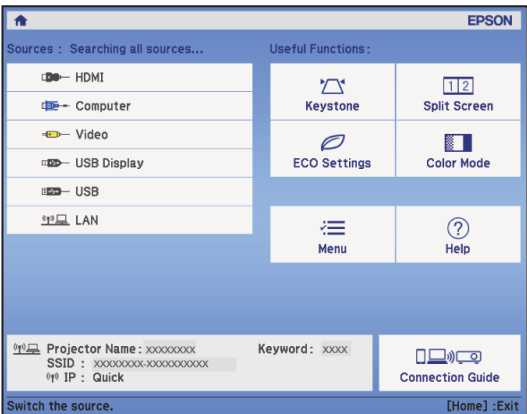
EPSON

Sources : Searching all sources...

HDMI

Computer

Video

USB Display

USB

LAN

Useful Functions :

Keystone

Split Screen

ECO Settings

Color Mode

Menu

Help

Projector Name : xxxxxxxx

SSID : xxxxxxxx-xxxxxxxxxx

IP : Quick

Keyword : xxxx

Connection Guide

Switch the source.

[Home] :Exit